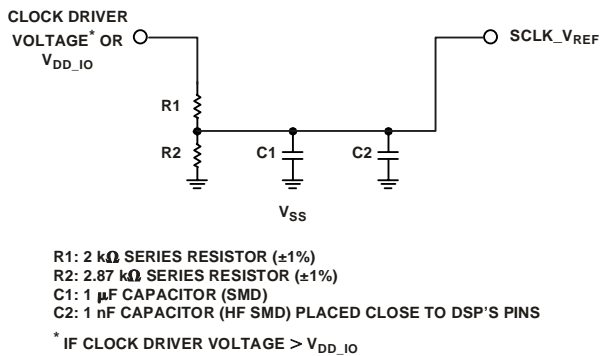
CLOCK DRIVER VOLTAGE* OR $V_{DD\_IO}$

SCLK_$V_{REF}$

R1

R2

C1

C2

$V_{SS}$

R1: 2 kΩ SERIES RESISTOR (±1%)
R2: 2.87 kΩ SERIES RESISTOR (±1%)
C1: 1 μF CAPACITOR (SMD)
C2: 1 nF CAPACITOR (HF SMD) PLACED CLOSE TO DSP'S PINS

* IF CLOCK DRIVER VOLTAGE > $V_{DD\_IO}$